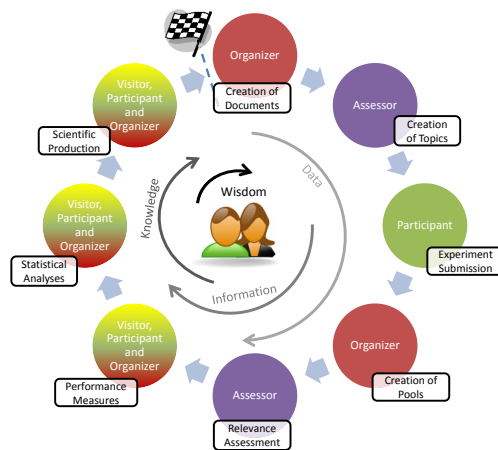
Organizer

Creation of Documents

Assessor

Creation of Topics

Participant

Experiment Submission

Organizer

Creation of Pools

Assessor

Relevance Assessment

Visitor, Participant and Organizer

Performance Measures

Visitor, Participant and Organizer

Statistical Analyses

Visitor, Participant and Organizer

Scientific Production

Data

Information

Knowledge

Wisdom